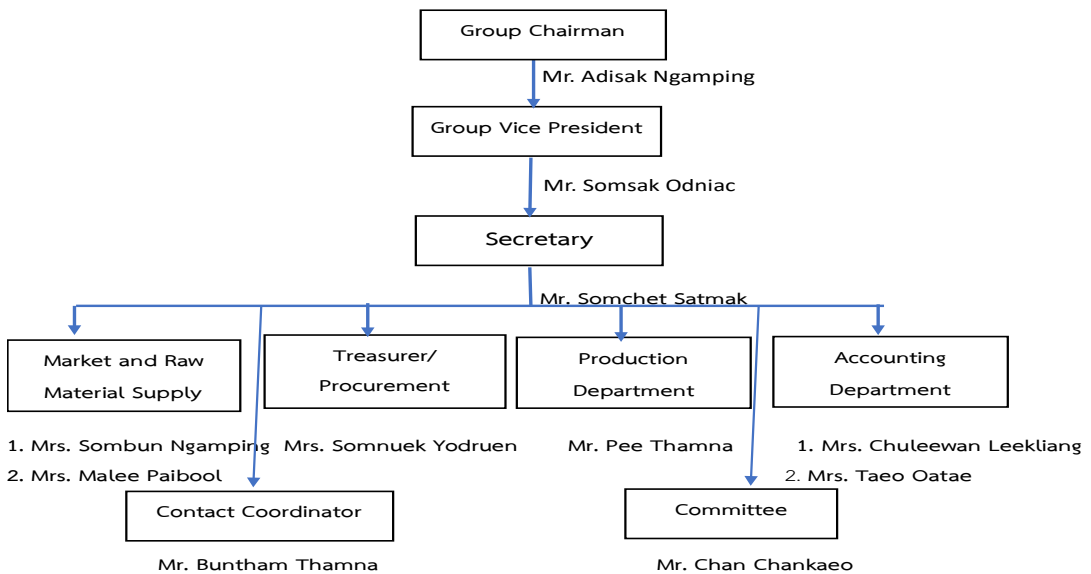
Group Chairman

Mr. Adisak Ngamping

Group Vice President

Mr. Somsak Odniac

Secretary

Mr. Somchet Satmak

Market and Raw Material Supply

1. Mrs. Sombun Ngamping
2. Mrs. Malee Paibool

Treasurer/ Procurement

Mrs. Somnuek Yodruen

Production Department

Mr. Pee Thamna

Accounting Department

1. Mrs. Chuleewan Leekliang
2. Mrs. Taeo Oatae

Contact Coordinator

Mr. Buntham Thamna

Committee

Mr. Chan Chankaeo